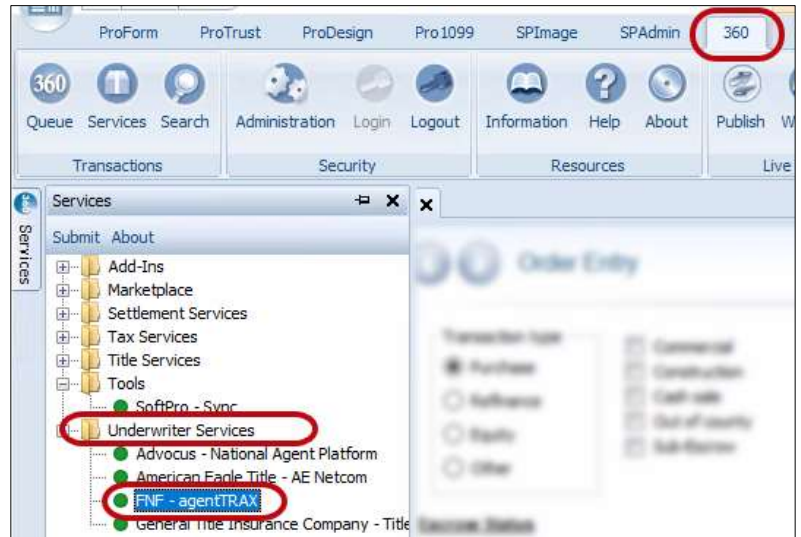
ProForm ProTrust ProDesign Pro 1099 SPImage SPAdmin 360

360 Queue Services Search Administration Login Logout Information Help About Publish W

Transactions Security Resources Live

Services

Services

Submit About

Add-Ins
Marketplace
Settlement Services
Tax Services
Title Services
Tools
SoftPro - Sync
Underwriter Services
Advocus - National Agent Platform
American Eagle Title - AE Netcom
FNF - agentTRAX
General Title Insurance Company - Title

Order Entry

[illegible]